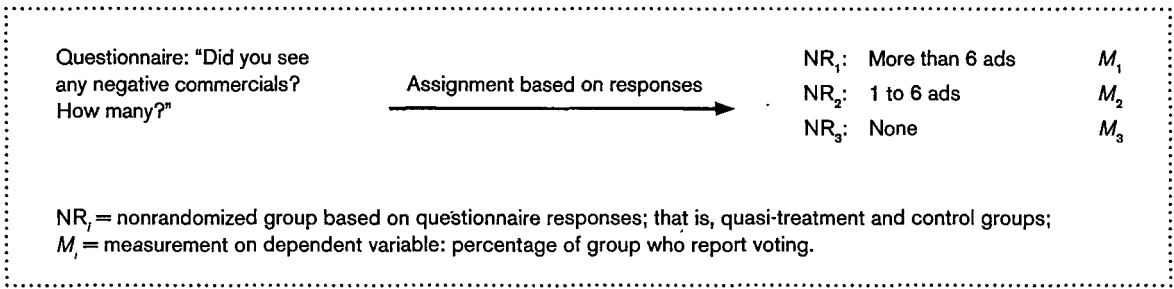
Questionnaire: "Did you see any negative commercials? How many?"

Assignment based on responses

$NR_1$: More than 6 ads $M_1$
$NR_2$: 1 to 6 ads $M_2$
$NR_3$: None $M_3$

$NR_i$ = nonrandomized group based on questionnaire responses; that is, quasi-treatment and control groups;
$M_i$ = measurement on dependent variable: percentage of group who report voting.